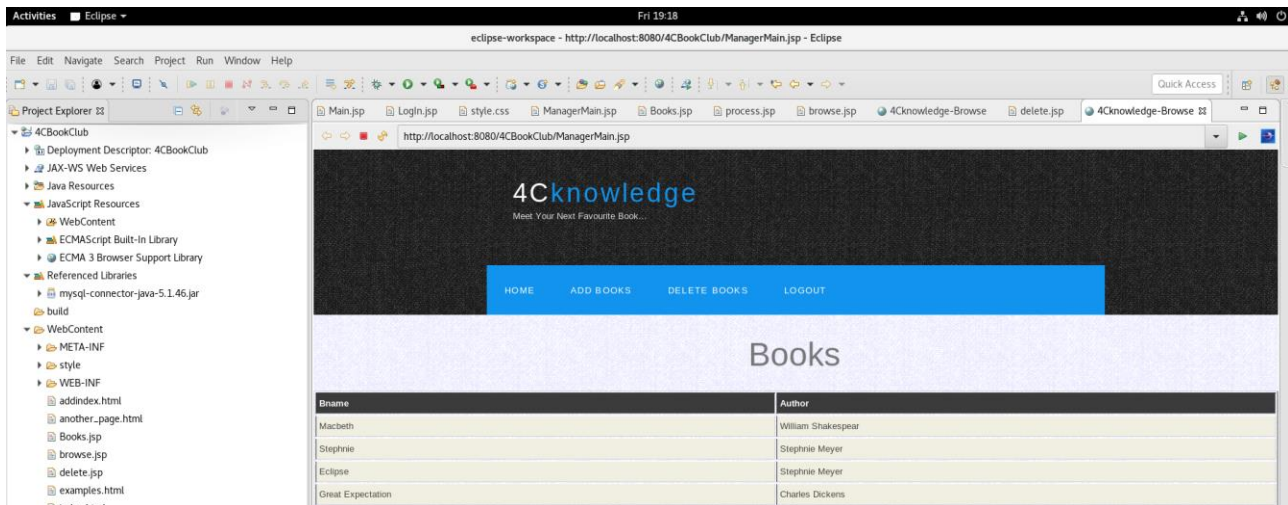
Activities Eclipse ▾
Fri 19:18
eclipse-workspace - http://localhost:8080/4CBookClub/ManagerMain.jsp - Eclipse

File Edit Navigate Search Project Run Window Help

Quick Access

Project Explorer

4CBookClub
Deployment Descriptor: 4CBookClub
JAX-WS Web Services
Java Resources
JavaScript Resources
WebContent
ECMAScript Built-In Library
ECMA 3 Browser Support Library
Referenced Libraries
mysql-connector-java-5.1.46.jar
build
WebContent
META-INF
style
WEB-INF
addindex.html
another_page.html
Books.jsp
browse.jsp
delete.jsp
examples.html

Main.jsp | LogIn.jsp | style.css | ManagerMain.jsp | Books.jsp | process.jsp | browse.jsp | 4Cknowledge-Browse | delete.jsp | 4Cknowledge-Browse

http://localhost:8080/4CBookClub/ManagerMain.jsp

4Cknowledge
Meet Your Next Favourite Book...

HOME ADD BOOKS DELETE BOOKS LOGOUT

Books

| Bname | Author |
|---|---|
| Macbeth | William Shakespear |
| Stephnie | Stephnie Meyer |
| Eclipse | Stephnie Meyer |
| Great Expectation | Charles Dickens |